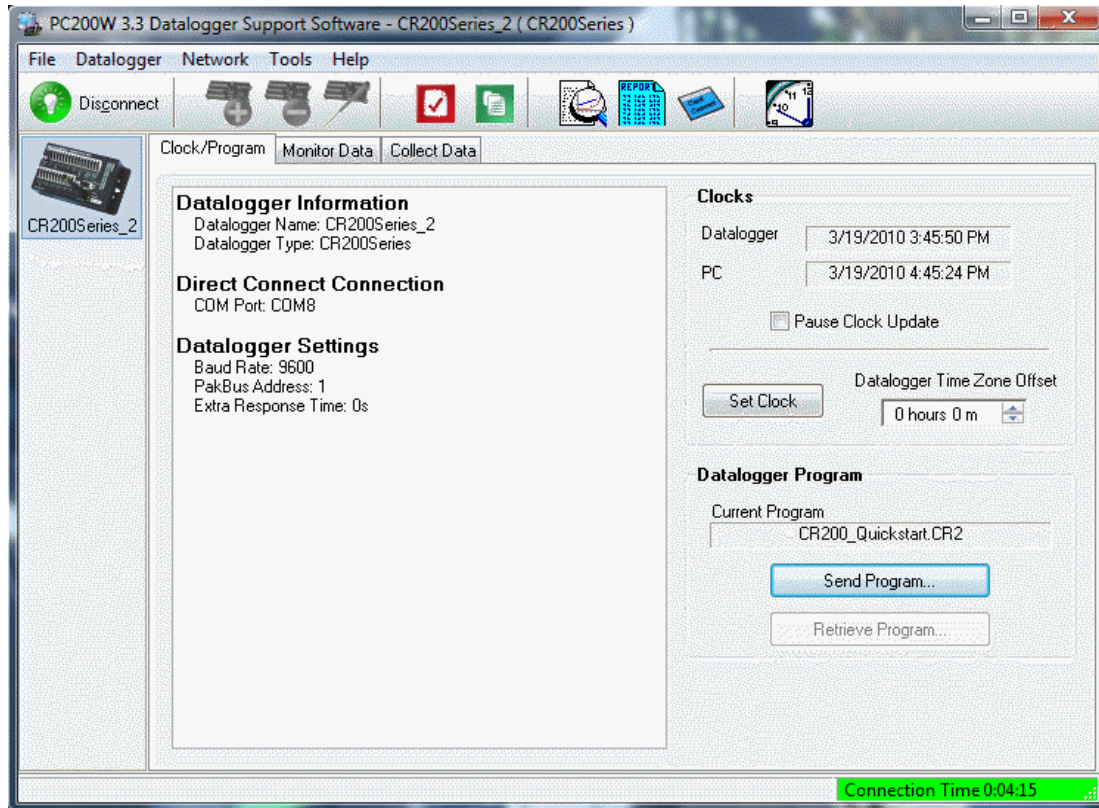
PC200W 3.3 Datalogger Support Software - CR200Series_2 ( CR200Series )

File Datalogger Network Tools Help

Disconnect

REPORT

CR200Series_2

Clock/Program Monitor Data Collect Data

Datalogger Information
Datalogger Name: CR200Series_2
Datalogger Type: CR200Series

Direct Connect Connection
COM Port: COM8

Datalogger Settings
Baud Rate: 9600
PakBus Address: 1
Extra Response Time: 0s

Clocks
Datalogger 3/19/2010 3:45:50 PM
PC 3/19/2010 4:45:24 PM
Pause Clock Update
Set Clock
Datalogger Time Zone Offset
0 hours 0 m

Datalogger Program
Current Program
CR200_Quickstart.CR2
Send Program...
Retrieve Program...

Connection Time 0:04:15